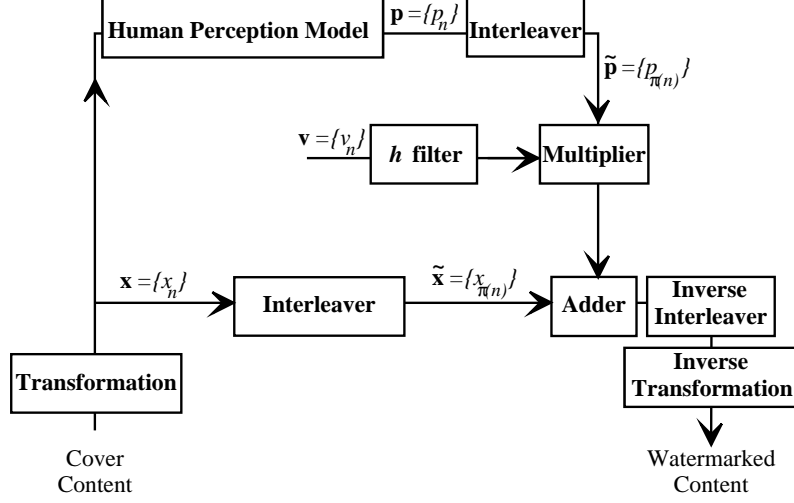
Human Perception Model

$\mathbf{p} = \{p_n\}$

Interleaver

$\tilde{\mathbf{p}} = \{p_{\pi(n)}\}$

$\mathbf{v} = \{v_n\}$

$h$ filter

Multiplier

$\mathbf{x} = \{x_n\}$

Interleaver

$\tilde{\mathbf{x}} = \{x_{\pi(n)}\}$

Adder

Inverse Interleaver

Inverse Transformation

Transformation

Cover Content

Watermarked Content